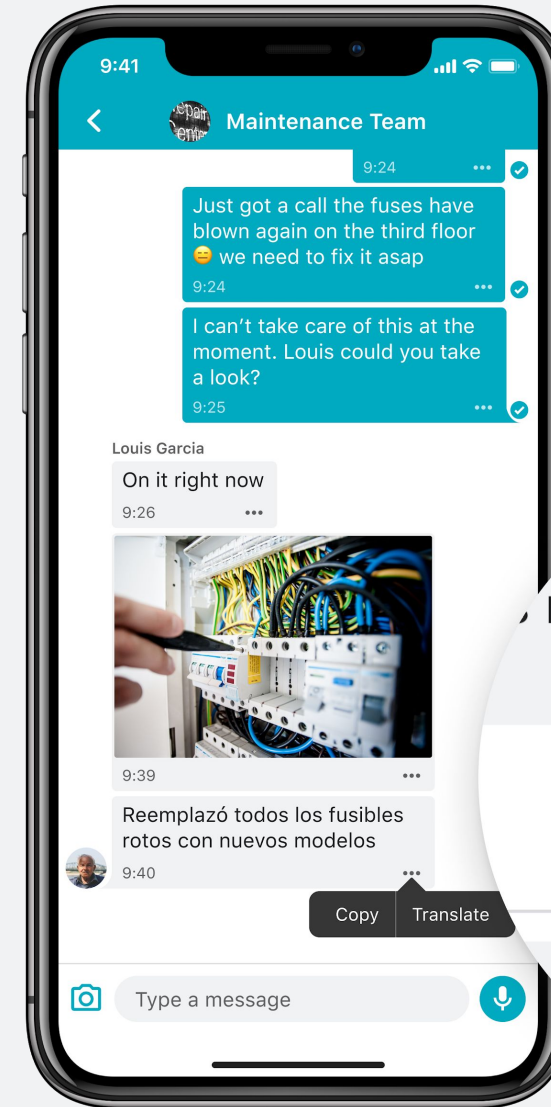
9:41

Maintenance Team

9:24 •••

Just got a call the fuses have blown again on the third floor 😑 we need to fix it asap
9:24 •••

I can't take care of this at the moment. Louis could you take a look?
9:25 •••

Louis Garcia
On it right now
9:26 •••

9:39 •••

Reemplazó todos los fusibles rotos con nuevos modelos
9:40 •••

Copy
Translate

Type a message